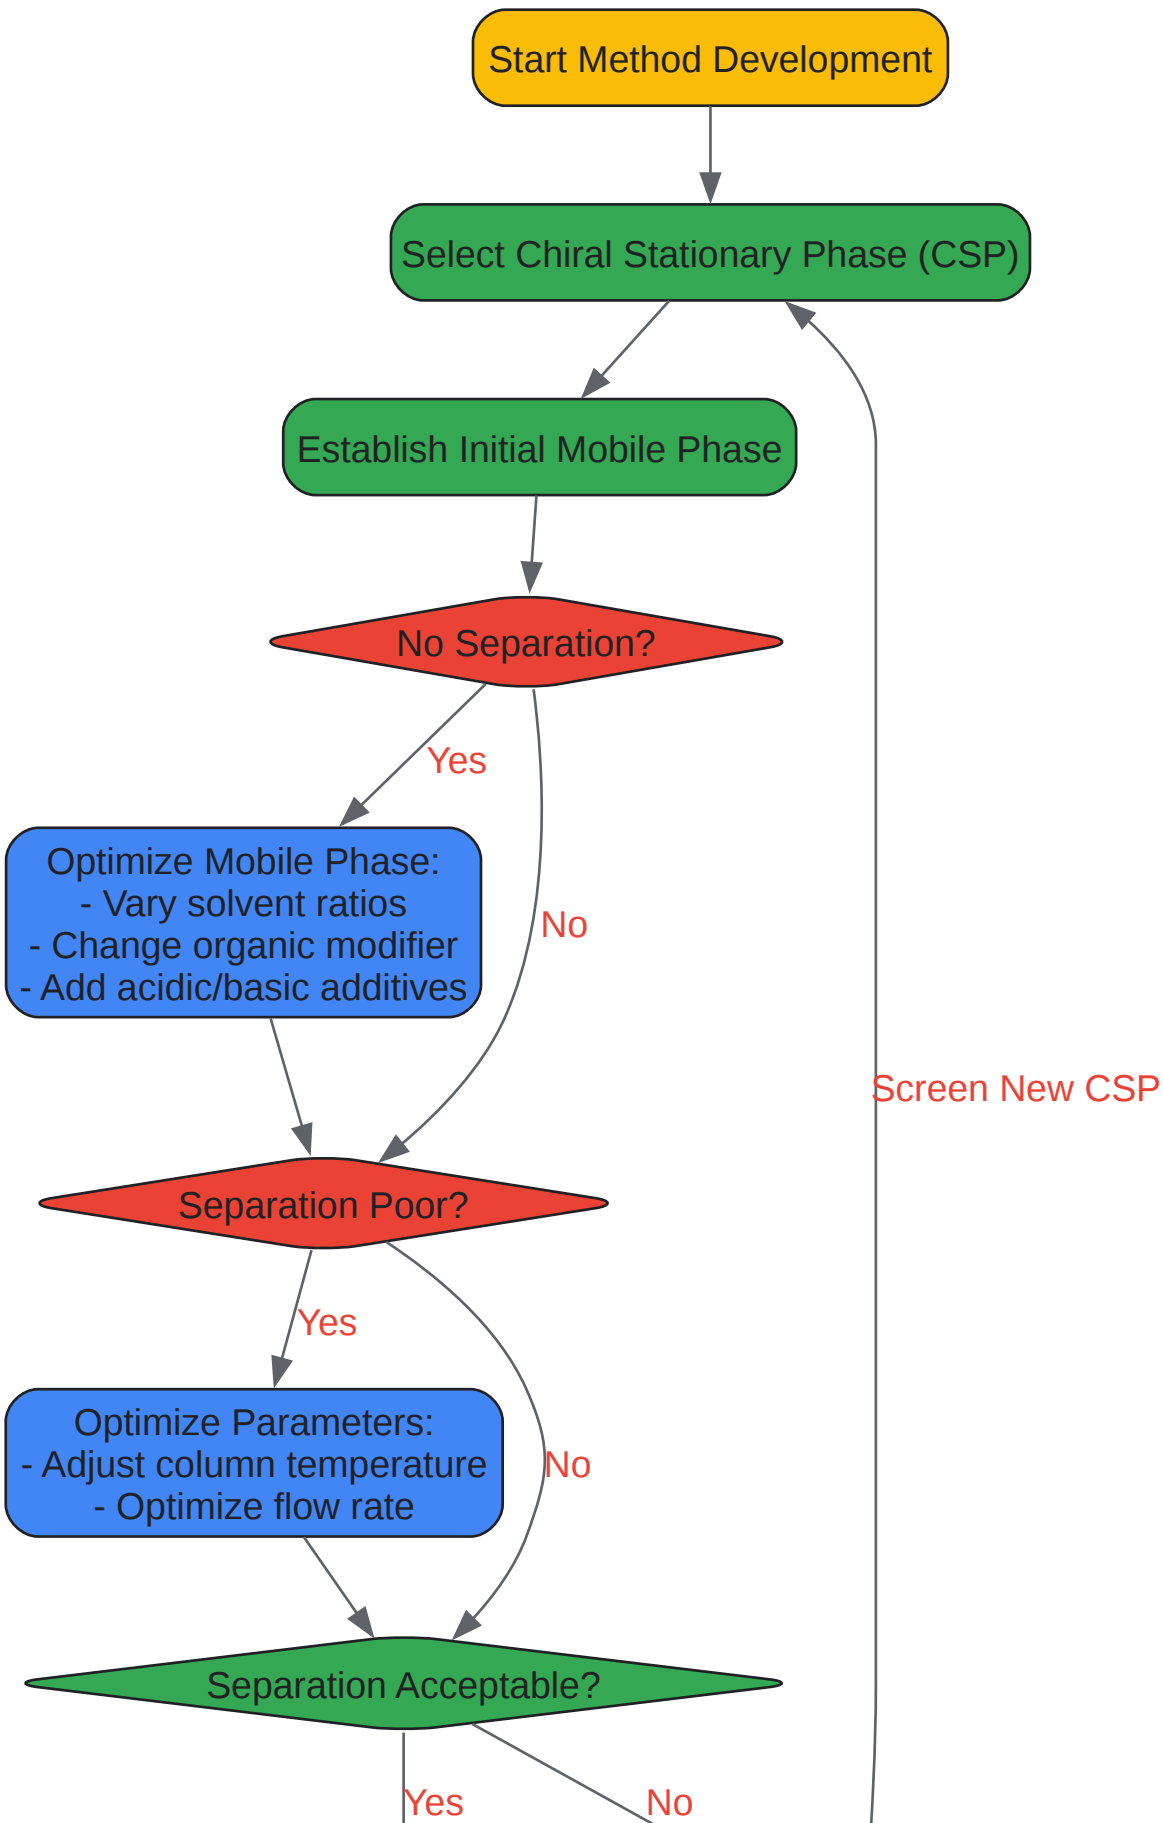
Start Method Development

Select Chiral Stationary Phase (CSP)

Establish Initial Mobile Phase

No Separation?

Yes

No

Optimize Mobile Phase:
- Vary solvent ratios
- Change organic modifier
- Add acidic/basic additives

Screen New CSP

Separation Poor?

Yes

No

Optimize Parameters:
- Adjust column temperature
- Optimize flow rate

Separation Acceptable?

Yes

No